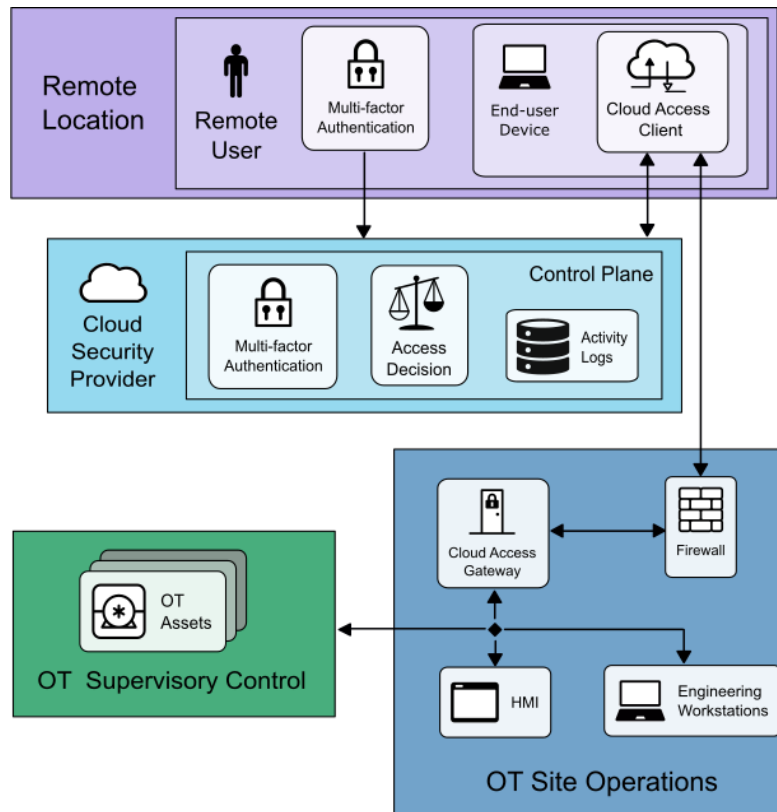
Remote Location

Remote User

Multi-factor Authentication

End-user Device

Cloud Access Client

Cloud Security Provider

Control Plane

Multi-factor Authentication

Access Decision

Activity Logs

Cloud Access Gateway

Firewall

OT Assets

OT Supervisory Control

HMI

Engineering Workstations

OT Site Operations